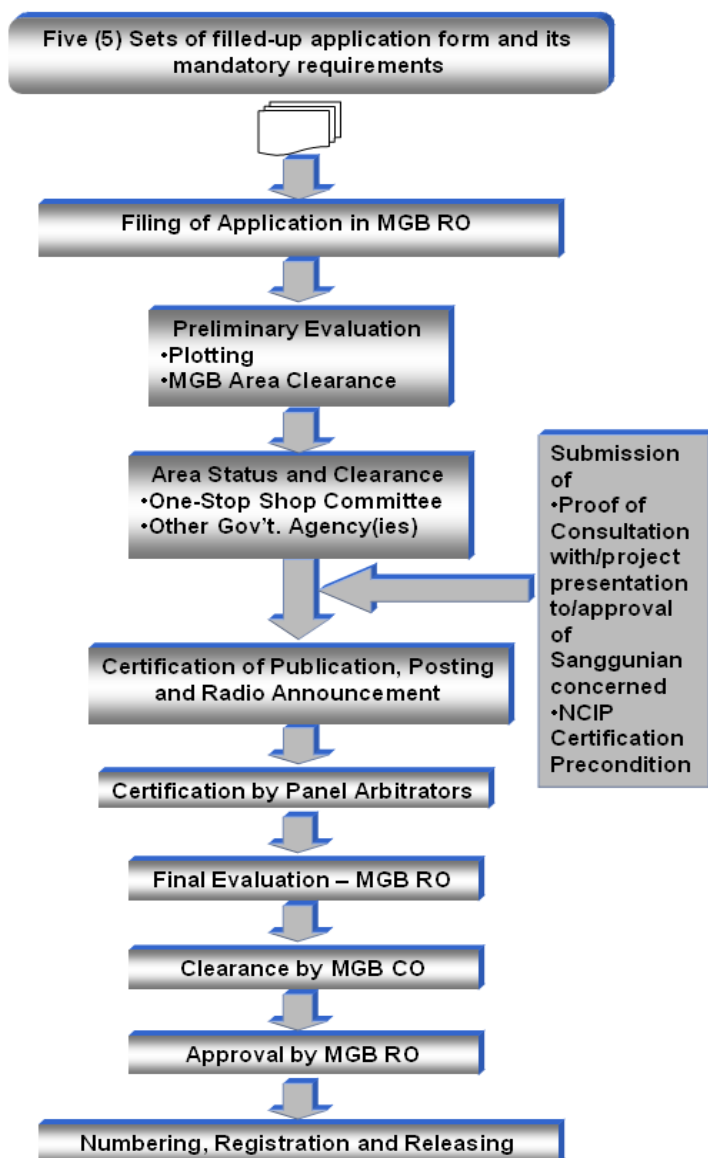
Five (5) Sets of filled-up application form and its mandatory requirements

Filing of Application in MGB RO

Preliminary Evaluation
•Plotting
•MGB Area Clearance

Area Status and Clearance
•One-Stop Shop Committee
•Other Gov't. Agency(ies)

Submission of
•Proof of Consultation with/project presentation to/approval of Sanggunian concerned
•NCIP Certification Precondition

Certification of Publication, Posting and Radio Announcement

Certification by Panel Arbitrators

Final Evaluation – MGB RO

Clearance by MGB CO

Approval by MGB RO

Numbering, Registration and Releasing